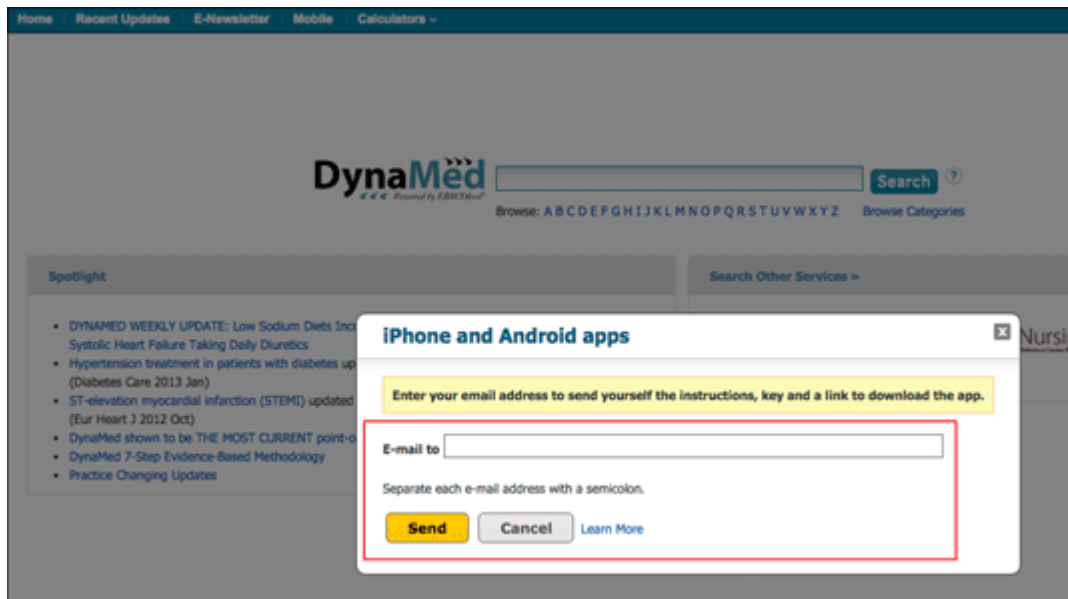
Home | Recent Updates | E-Newsletter | Mobile | Calculators

DynaMed
Powered by EBSCOhost

Search ?

Browse: A B C D E F G H I J K L M N O P Q R S T U V W X Y Z   Browse Categories

Spotlight

- DYNAMED WEEKLY UPDATE: Low Sodium Diets Inc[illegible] Systolic Heart Failure Taking Daily Diuretics
- Hypertension treatment in patients with diabetes up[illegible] (Diabetes Care 2013 Jan)
- ST-elevation myocardial infarction (STEMI) updated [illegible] (Eur Heart J 2012 Oct)
- DynaMed shown to be THE MOST CURRENT point-o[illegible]
- DynaMed 7-Step Evidence-Based Methodology
- Practice Changing Updates

Search Other Services »

Nursi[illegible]

iPhone and Android apps

Enter your email address to send yourself the instructions, key and a link to download the app.

E-mail to

Separate each e-mail address with a semicolon.

Send   Cancel   Learn More